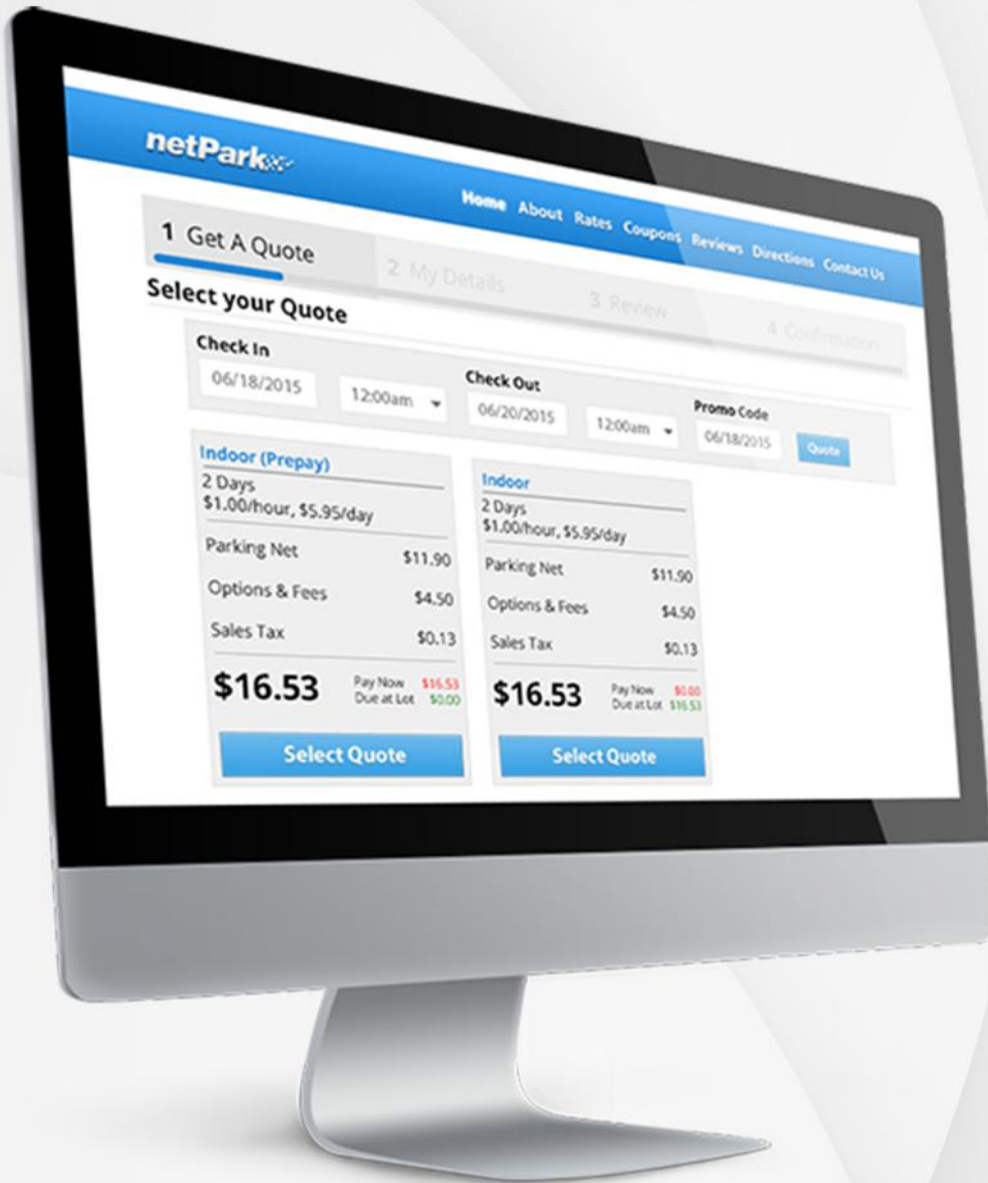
netPark

Home About Rates Coupons Reviews Directions Contact Us

1 Get A Quote
2 My Details
3 Review
4 Confirmation

Select your Quote

Check In
06/18/2015
12:00am
Check Out
06/20/2015
12:00am
Promo Code
06/18/2015
Quote

Indoor (Prepay)
2 Days
$1.00/hour, $5.95/day
Parking Net $11.90
Options & Fees $4.50
Sales Tax $0.13
$16.53
Pay Now $16.53
Due at Lot $0.00
Select Quote

Indoor
2 Days
$1.00/hour, $5.95/day
Parking Net $11.90
Options & Fees $4.50
Sales Tax $0.13
$16.53
Pay Now $0.00
Due at Lot $16.53
Select Quote